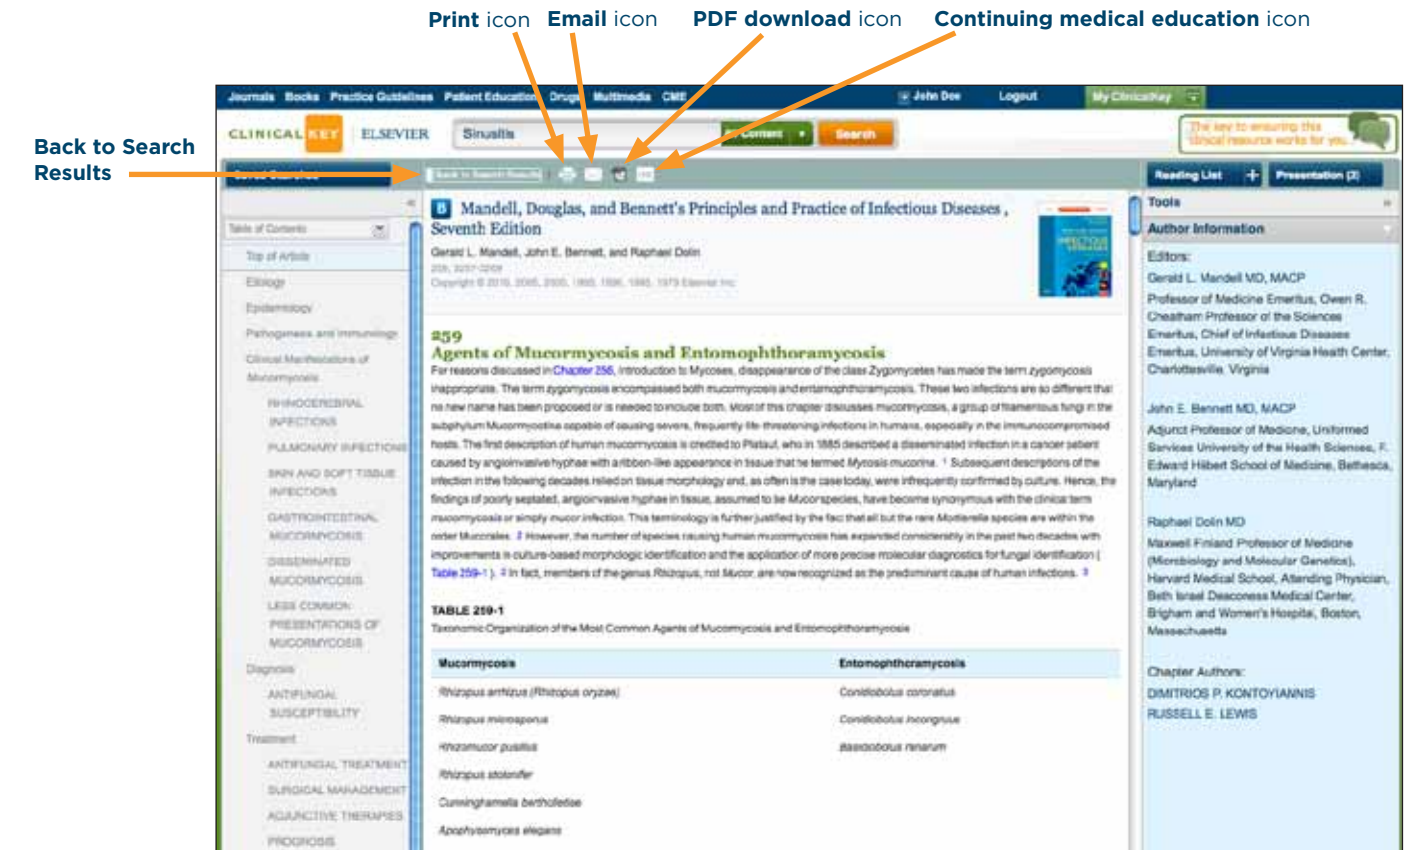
Print icon Email icon PDF download icon Continuing medical education icon

Back to Search Results

Journals Books Practice Guidelines Patient Education Drugs Multimedia CME John Doe Logout My ClinicalKey

CLINICALKEY ELSEVIER Sinusitis All Content Search

The key to ensuring this clinical resource works for you.

Saved Searches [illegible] Back to Search Results Reading List + Presentation (2)

Table of Contents
Top of Article
Etiology
Epidemiology
Pathogenesis and Immunology
Clinical Manifestations of Mucormycosis
RHINOCEREBRAL INFECTIONS
PULMONARY INFECTIONS
SKIN AND SOFT TISSUE INFECTIONS
GASTROINTESTINAL MUCORMYCOSIS
DISSEMINATED MUCORMYCOSIS
LESS COMMON PRESENTATIONS OF MUCORMYCOSIS
Diagnosis
ANTIFUNGAL SUSCEPTIBILITY
Treatment
ANTIFUNGAL TREATMENT
SURGICAL MANAGEMENT
ADJUNCTIVE THERAPIES
PROGNOSIS

B Mandell, Douglas, and Bennett's Principles and Practice of Infectious Diseases , Seventh Edition
Gerald L. Mandell, John E. Bennett, and Raphael Dolin
259, 3257-3269
Copyright © 2010, 2005, 2000, 1995, 1990, 1985, 1979 Elsevier Inc

259
Agents of Mucormycosis and Entomophthoramycosis
For reasons discussed in Chapter 256, Introduction to Mycoses, disappearance of the class Zygomycetes has made the term zygomycosis inappropriate. The term zygomycosis encompassed both mucormycosis and entomophthoramycosis. These two infections are so different that no new name has been proposed or is needed to include both. Most of this chapter discusses mucormycosis, a group of filamentous fungi in the subphylum Mucormycotina capable of causing severe, frequently life-threatening infections in humans, especially in the immunocompromised hosts. The first description of human mucormycosis is credited to Paltauf, who in 1885 described a disseminated infection in a cancer patient caused by angioinvasive hyphae with a ribbon-like appearance in tissue that he termed Mycosis mucorina. 1 Subsequent descriptions of the infection in the following decades relied on tissue morphology and, as often is the case today, were infrequently confirmed by culture. Hence, the findings of poorly septated, angioinvasive hyphae in tissue, assumed to be Mucor species, have become synonymous with the clinical term mucormycosis or simply mucor infection. This terminology is further justified by the fact that all but the rare Mortierella species are within the order Mucorales. 2 However, the number of species causing human mucormycosis has expanded considerably in the past two decades with improvements in culture-based morphologic identification and the application of more precise molecular diagnostics for fungal identification ( Table 259-1 ). 3 In fact, members of the genus Rhizopus, not Mucor, are now recognized as the predominant cause of human infections. 3

TABLE 259-1
Taxonomic Organization of the Most Common Agents of Mucormycosis and Entomophthoramycosis

| Mucormycosis | Entomophthoramycosis |
|---|---|
| Rhizopus arrhizus (Rhizopus oryzae) | Conidiobolus coronatus |
| Rhizopus microsporus | Conidiobolus incongruus |
| Rhizomucor pusillus | Basidiobolus ranarum |
| Rhizopus stolonifer | |
| Cunninghamella bertholletiae | |
| Apophysomyces elegans | |

Tools
Author Information
Editors:
Gerald L Mandell MD, MACP
Professor of Medicine Emeritus, Owen R. Cheatham Professor of the Sciences Emeritus, Chief of Infectious Diseases Emeritus, University of Virginia Health Center, Charlottesville, Virginia

John E. Bennett MD, MACP
Adjunct Professor of Medicine, Uniformed Services University of the Health Sciences, F. Edward Hébert School of Medicine, Bethesda, Maryland

Raphael Dolin MD
Maxwell Finland Professor of Medicine (Microbiology and Molecular Genetics), Harvard Medical School, Attending Physician, Beth Israel Deaconess Medical Center, Brigham and Women's Hospital, Boston, Massachusetts

Chapter Authors:
DIMITRIOS P. KONTOYIANNIS
RUSSELL E. LEWIS